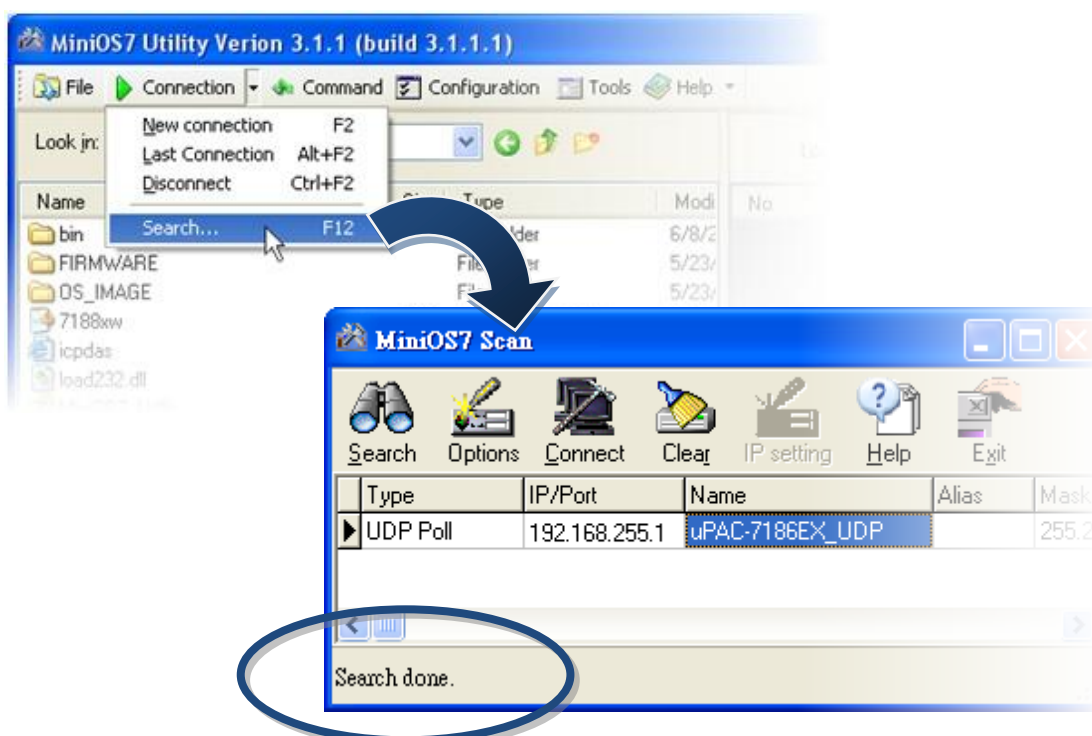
MiniOS7 Utility Verion 3.1.1 (build 3.1.1.1)

File Connection Command Configuration Tools Help

Look in:

New connection F2
Last Connection Alt+F2
Disconnect Ctrl+F2
Search... F12

Name
Type
Modi
No

bin
FIRMWARE
OS_IMAGE
7188xw
icpdas
load232.dll

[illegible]lder 6/8/2
Fil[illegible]er 5/23/
Fi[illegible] 5/23/

MiniOS7 Scan

Search Options Connect Clear IP setting Help Exit

| | Type | IP/Port | Name | Alias | Mask |
|---|---|---|---|---|---|
| ▶ | UDP Poll | 192.168.255.1 | uPAC-7186EX_UDP | | 255.2 |

Search done.